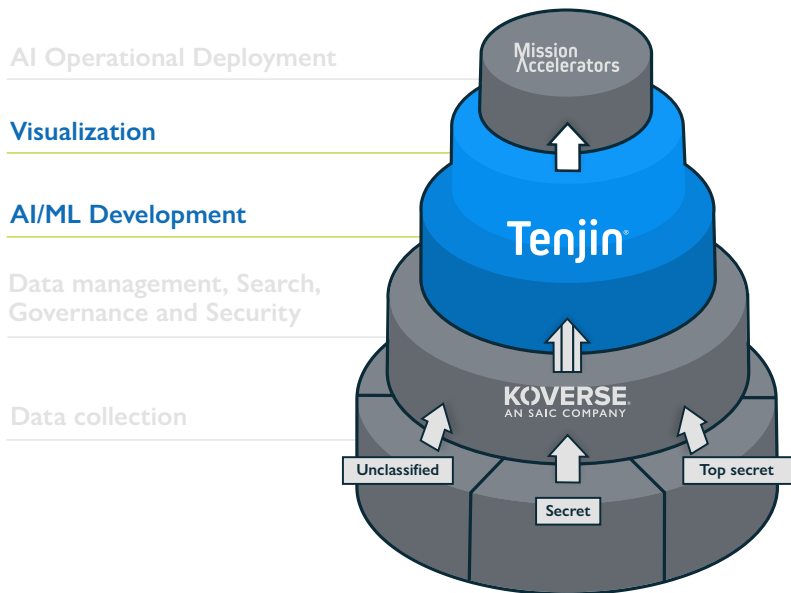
AI Operational Deployment

Visualization

AI/ML Development

Data management, Search, Governance and Security

Data collection

Mission Accelerators

Tenjin

KOVERSE
AN SAIC COMPANY

Unclassified

Secret

Top secret